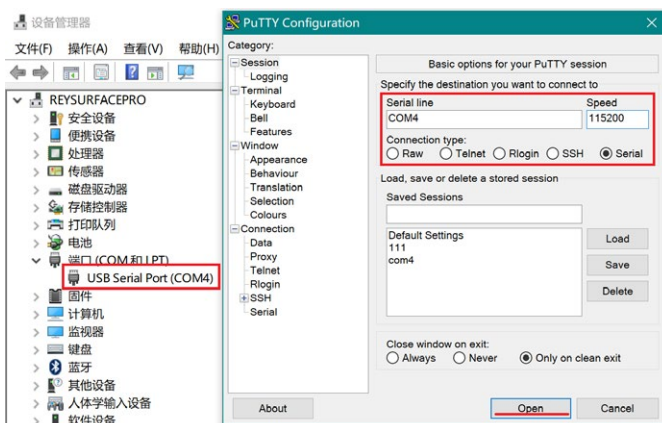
设备管理器
文件(F) 操作(A) 查看(V) 帮助(H)
REYSURFACEPRO
安全设备
便携设备
处理器
传感器
磁盘驱动器
存储控制器
打印队列
电池
端口 (COM 和 LPT)
USB Serial Port (COM4)
固件
计算机
监视器
键盘
蓝牙
其他设备
人体学输入设备
软件设备

PuTTY Configuration
Category:
Session
Logging
Terminal
Keyboard
Bell
Features
Window
Appearance
Behaviour
Translation
Selection
Colours
Connection
Data
Proxy
Telnet
Rlogin
SSH
Serial
Basic options for your PuTTY session
Specify the destination you want to connect to
Serial line
COM4
Speed
115200
Connection type:
Raw Telnet Rlogin SSH Serial
Load, save or delete a stored session
Saved Sessions
Default Settings
111
com4
Load
Save
Delete
Close window on exit:
Always Never Only on clean exit
About
Open
Cancel